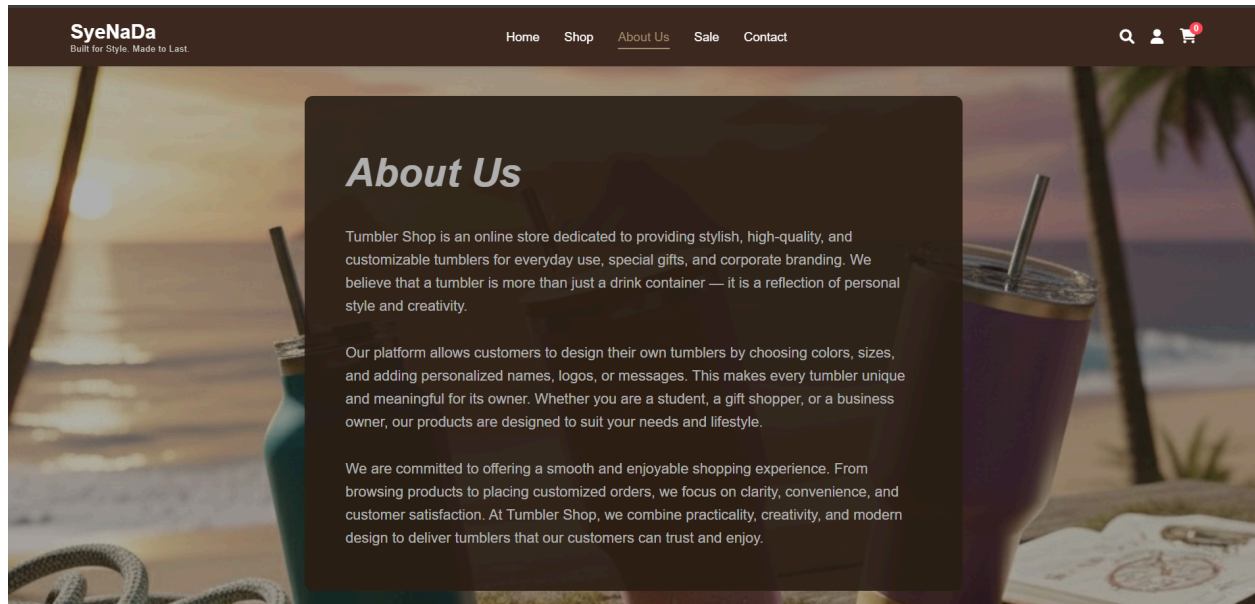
SyeNaDa
Built for Style. Made to Last.

Home Shop About Us Sale Contact

0

About Us

Tumbler Shop is an online store dedicated to providing stylish, high-quality, and customizable tumblers for everyday use, special gifts, and corporate branding. We believe that a tumbler is more than just a drink container — it is a reflection of personal style and creativity.

Our platform allows customers to design their own tumblers by choosing colors, sizes, and adding personalized names, logos, or messages. This makes every tumbler unique and meaningful for its owner. Whether you are a student, a gift shopper, or a business owner, our products are designed to suit your needs and lifestyle.

We are committed to offering a smooth and enjoyable shopping experience. From browsing products to placing customized orders, we focus on clarity, convenience, and customer satisfaction. At Tumbler Shop, we combine practicality, creativity, and modern design to deliver tumblers that our customers can trust and enjoy.